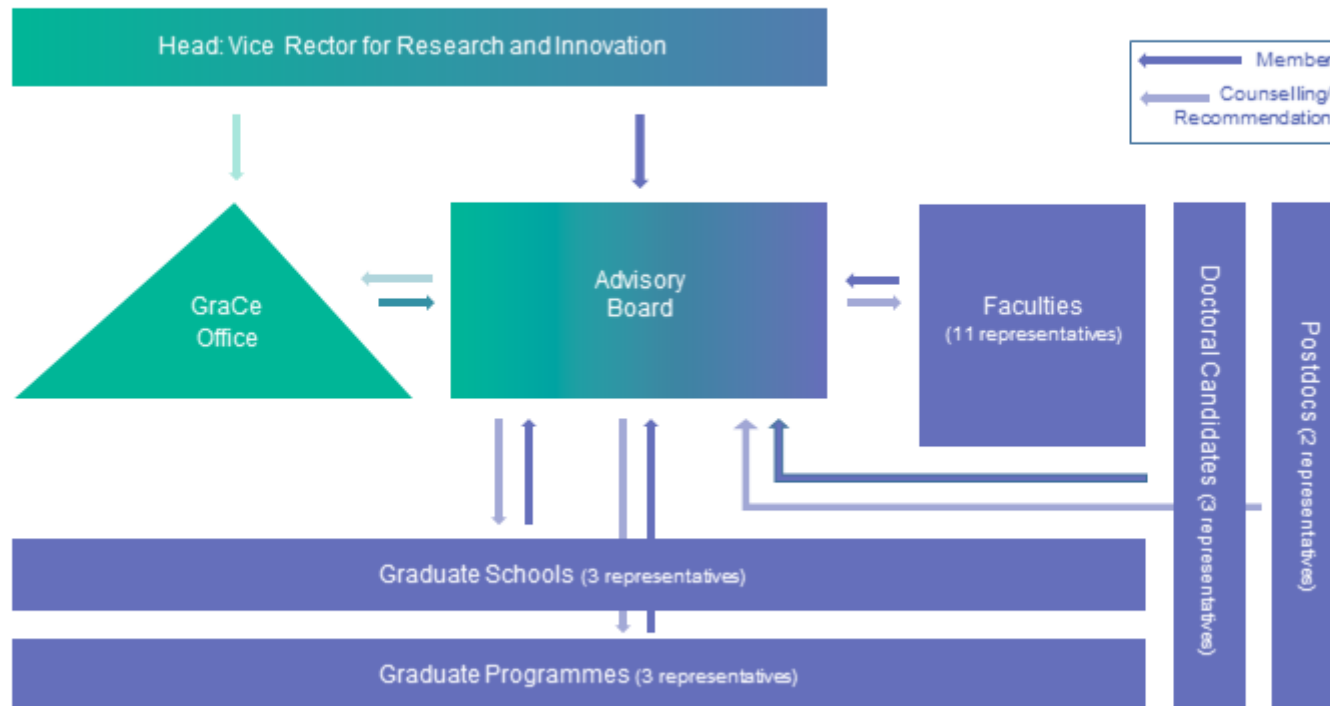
Head: Vice Rector for Research and Innovation

Member
Counselling/ Recommendation

GraCe Office

Advisory Board

Faculties (11 representatives)

Doctoral Candidates (3 representatives)

Postdocs (2 representatives)

Graduate Schools (3 representatives)

Graduate Programmes (3 representatives)